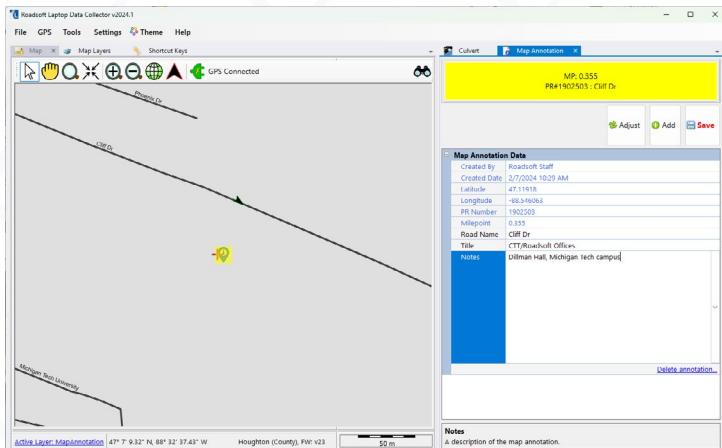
Roadsoft Laptop Data Collector v2024.1

File GPS Tools Settings Theme Help

Map × Map Layers Shortcut Keys

GPS Connected

Phoenix Dr

Cliff Dr

Michigan Tech University

Culvert Map Annotation ×

MP: 0.355
PR#1902503 : Cliff Dr

Adjust Add Save

Map Annotation Data

| | |
|---|---|
| Created By | Roadsoft Staff |
| Created Date | 2/7/2024 10:29 AM |
| Latitude | 47.11918 |
| Longitude | -88.546063 |
| PR Number | 1902503 |
| Milepoint | 0.355 |
| Road Name | Cliff Dr |
| Title | CTT/Roadsoft Offices |
| Notes | Dillman Hall, Michigan Tech campus |

Delete annotation...

Active Layer: MapAnnotation 47° 7' 9.32" N, 88° 32' 37.43" W Houghton (County), FW: v23 50 m

Notes
A description of the map annotation.